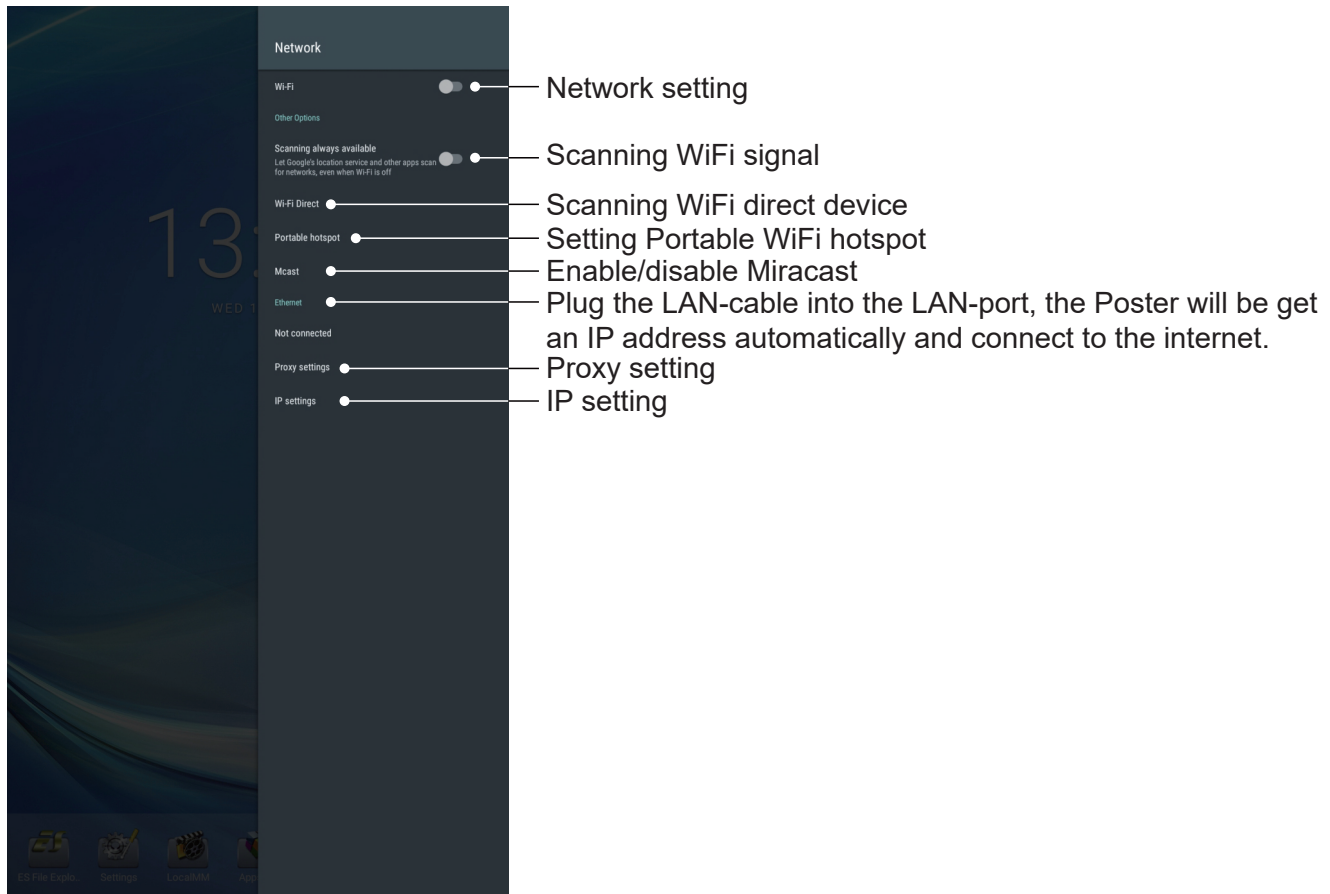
Network

Wi-Fi

Network setting

Other Options

Scanning always available
Let Google's location service and other apps scan for networks, even when Wi-Fi is off

Scanning WiFi signal

Wi-Fi Direct

Scanning WiFi direct device

Portable hotspot

Setting Portable WiFi hotspot

Mcast

Enable/disable Miracast

13:

WED 1

Ethernet

Plug the LAN-cable into the LAN-port, the Poster will be get an IP address automatically and connect to the internet.

Not connected

Proxy settings

Proxy setting

IP settings

IP setting

ES File Explo...

Settings

LocalMM

App